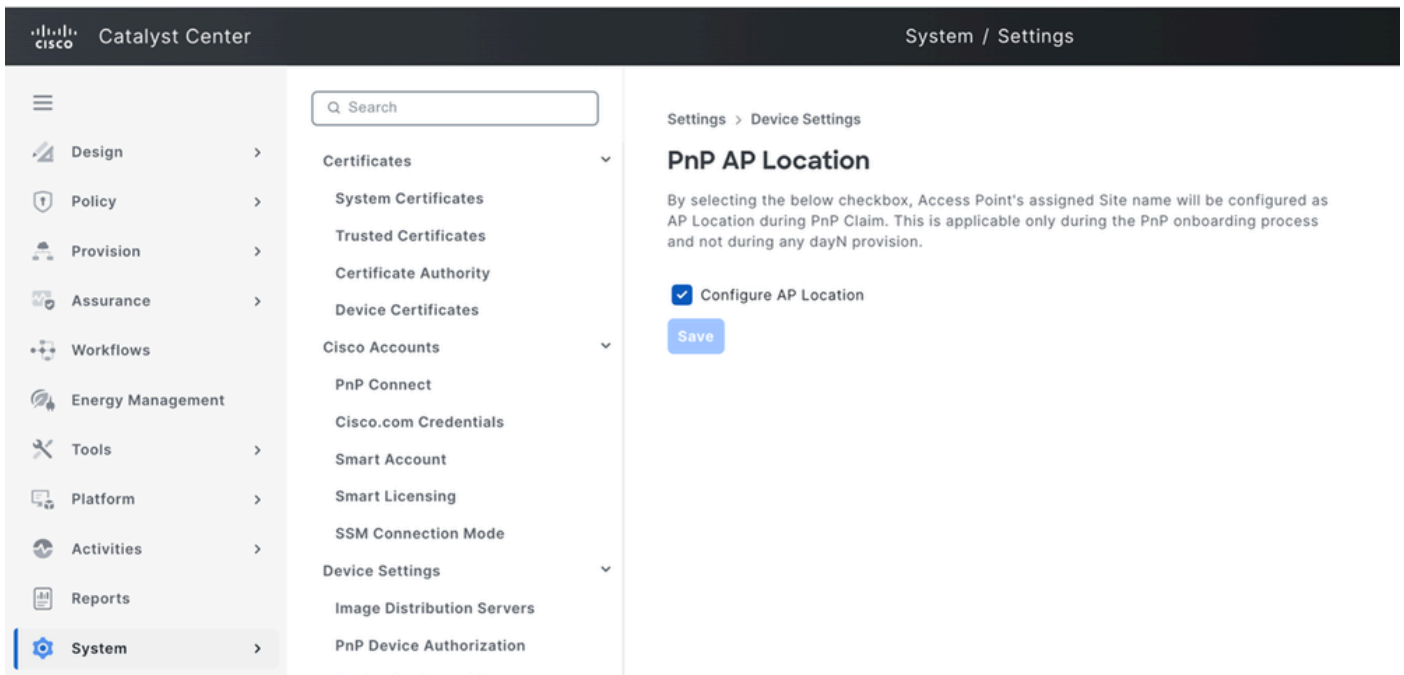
cisco Catalyst Center

System / Settings

Design
Policy
Provision
Assurance
Workflows
Energy Management
Tools
Platform
Activities
Reports
System

Search

Certificates
System Certificates
Trusted Certificates
Certificate Authority
Device Certificates
Cisco Accounts
PnP Connect
Cisco.com Credentials
Smart Account
Smart Licensing
SSM Connection Mode
Device Settings
Image Distribution Servers
PnP Device Authorization

Settings > Device Settings

PnP AP Location

By selecting the below checkbox, Access Point's assigned Site name will be configured as AP Location during PnP Claim. This is applicable only during the PnP onboarding process and not during any dayN provision.

Configure AP Location

Save